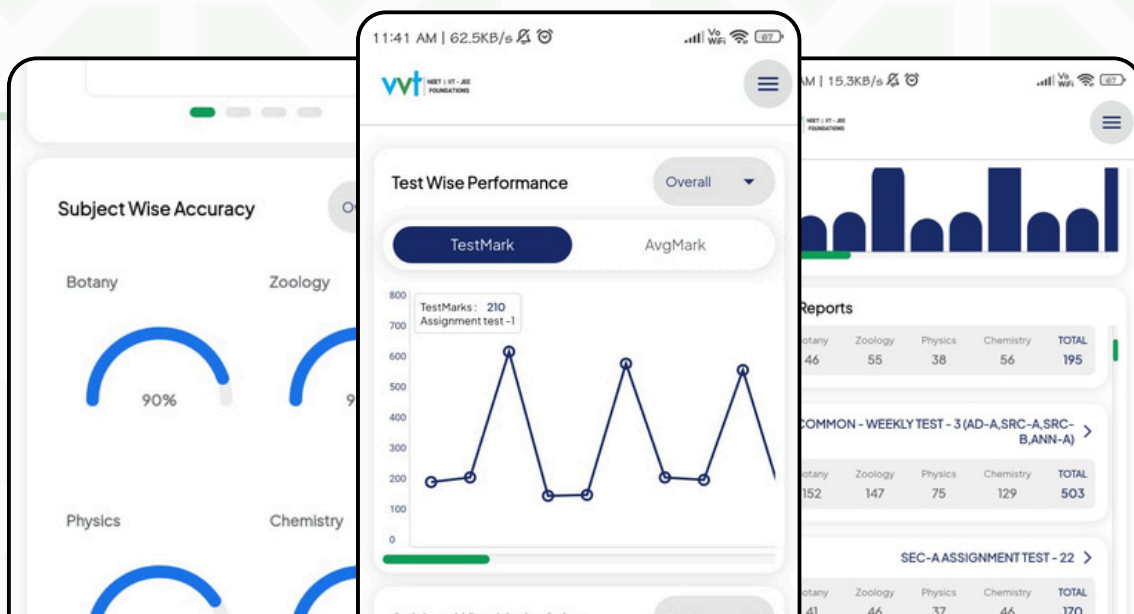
Subject Wise Accuracy

O

Botany

90%

Zoology

9

Physics

Chemistry

11:41 AM | 62.5KB/s

67

vvt NEET | IIT - JEE FOUNDATIONS

Test Wise Performance

Overall

TestMark

AvgMark

800
700
600
500
400
300
200
100
0

TestMarks : 210
Assignment test -1

AM | 15.3KB/s

67

NEET | IIT - JEE FOUNDATIONS

Reports

| otany | Zoology | Physics | Chemistry | TOTAL |
|---|---|---|---|---|
| 46 | 55 | 38 | 56 | 195 |

COMMON - WEEKLY TEST - 3 (AD-A,SRC-A,SRC-B,ANN-A)

| otany | Zoology | Physics | Chemistry | TOTAL |
|---|---|---|---|---|
| 152 | 147 | 75 | 129 | 503 |

SEC-A ASSIGNMENT TEST - 22

| otany | Zoology | Physics | Chemistry | TOTAL |
|---|---|---|---|---|
| 41 | 46 | 37 | 46 | 170 |